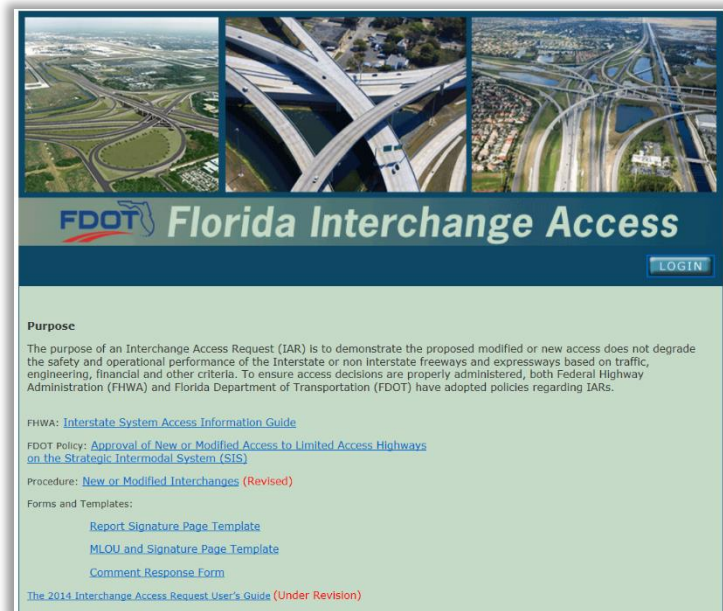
FDOT Florida Interchange Access

LOGIN

Purpose

The purpose of an Interchange Access Request (IAR) is to demonstrate the proposed modified or new access does not degrade the safety and operational performance of the Interstate or non interstate freeways and expressways based on traffic, engineering, financial and other criteria. To ensure access decisions are properly administered, both Federal Highway Administration (FHWA) and Florida Department of Transportation (FDOT) have adopted policies regarding IARs.

FHWA: Interstate System Access Information Guide

FDOT Policy: Approval of New or Modified Access to Limited Access Highways on the Strategic Intermodal System (SIS)

Procedure: New or Modified Interchanges (Revised)

Forms and Templates:

Report Signature Page Template

MLOU and Signature Page Template

Comment Response Form

The 2014 Interchange Access Request User's Guide (Under Revision)